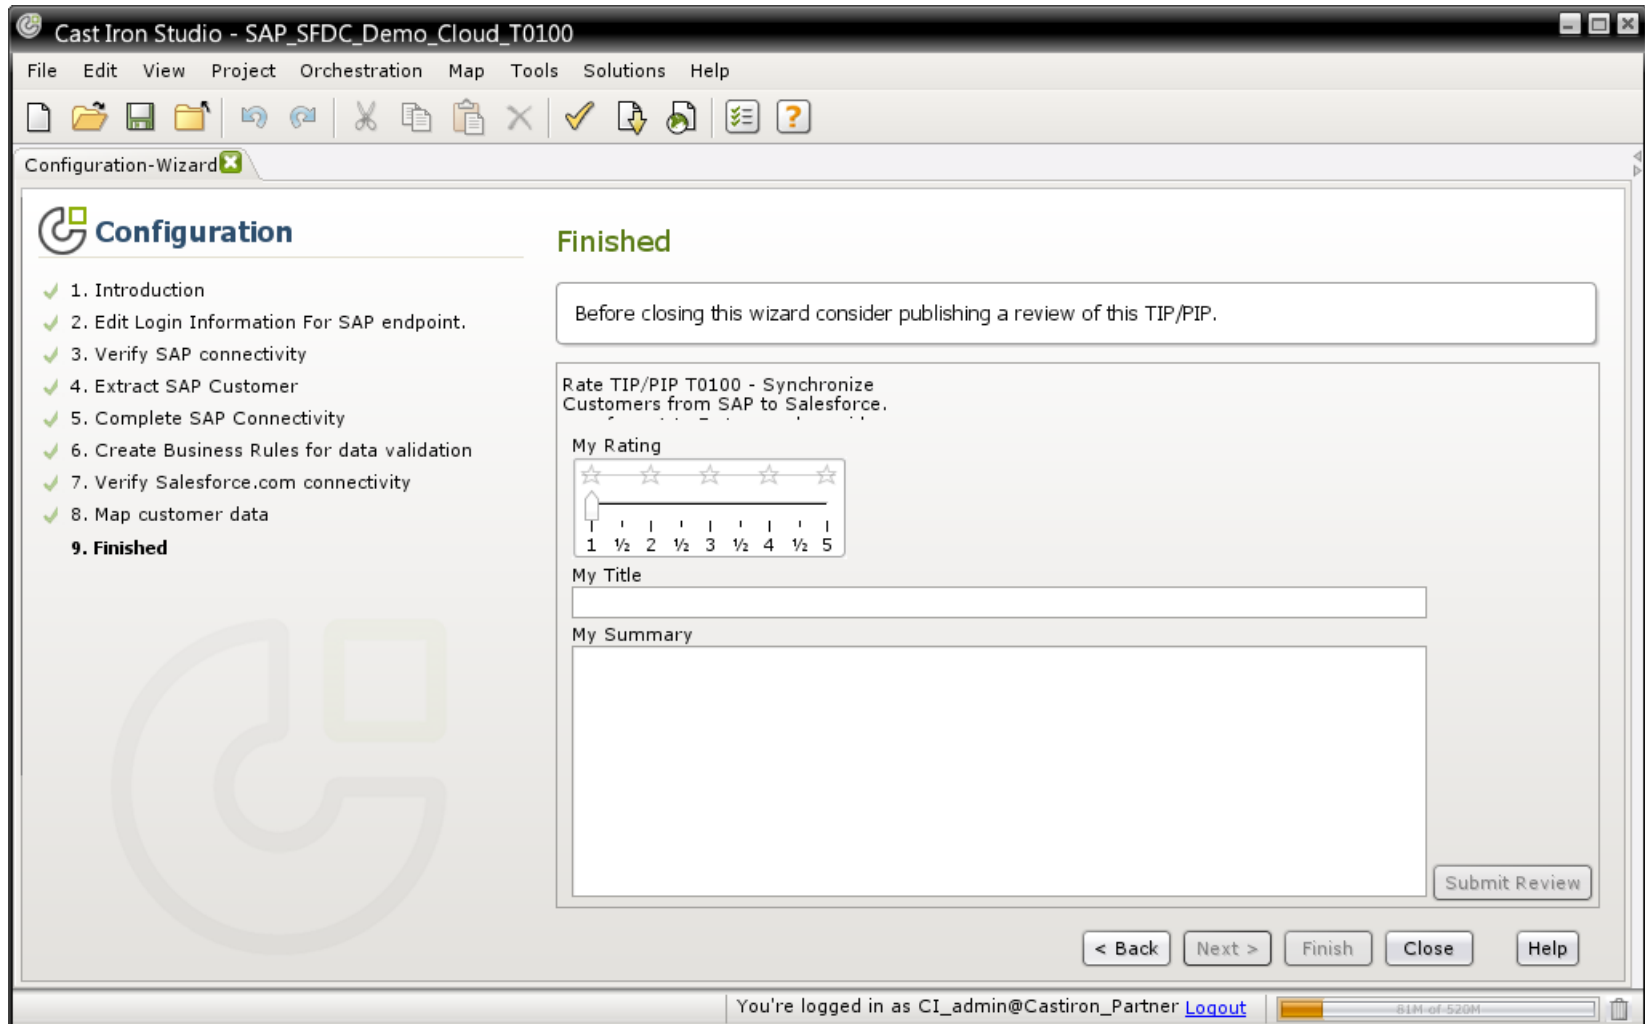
Cast Iron Studio - SAP_SFDC_Demo_Cloud_T0100

File Edit View Project Orchestration Map Tools Solutions Help

Configuration-Wizard

Configuration

1. Introduction
2. Edit Login Information For SAP endpoint.
3. Verify SAP connectivity
4. Extract SAP Customer
5. Complete SAP Connectivity
6. Create Business Rules for data validation
7. Verify Salesforce.com connectivity
8. Map customer data
9. Finished

Finished

Before closing this wizard consider publishing a review of this TIP/PIP.

Rate TIP/PIP T0100 - Synchronize Customers from SAP to Salesforce.

My Rating

1 ½ 2 ½ 3 ½ 4 ½ 5

My Title

My Summary

Submit Review

< Back Next > Finish Close Help

You're logged in as CI_admin@Castiron_Partner Logout 81M of 520M